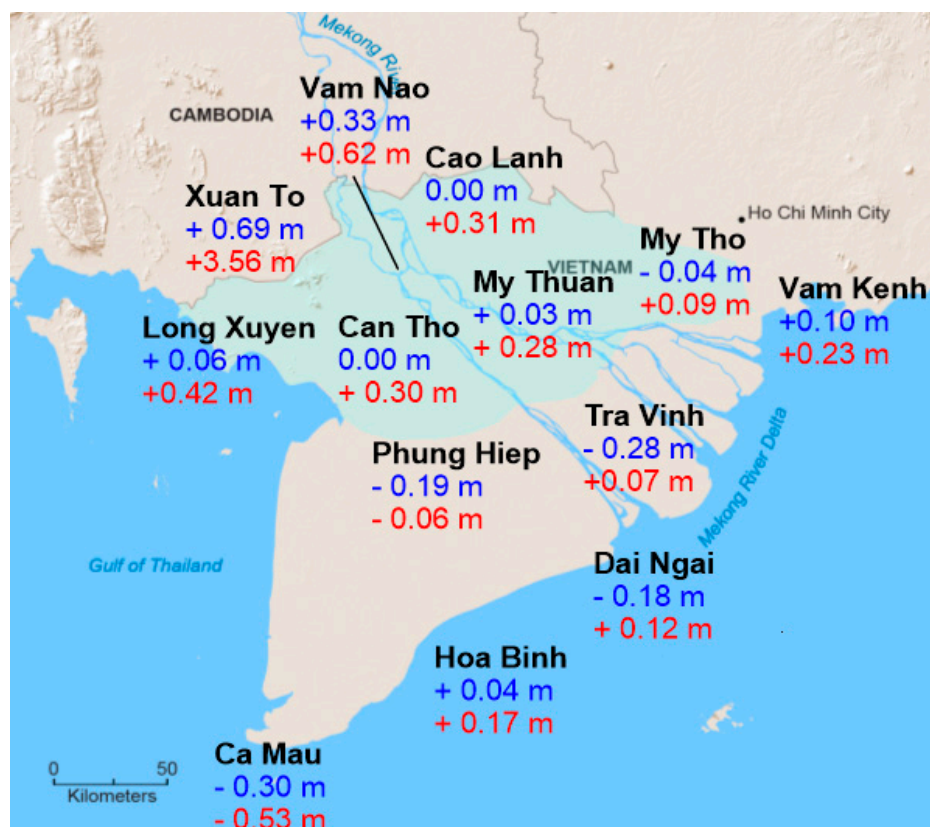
Mekong River

Vam Nao
+0.33 m
+0.62 m

CAMBODIA

Cao Lanh
0.00 m
+0.31 m

Xuan To
+ 0.69 m
+3.56 m

Ho Chi Minh City

My Tho
- 0.04 m
+0.09 m

VIETNAM

My Thuan
+ 0.03 m
+ 0.28 m

Vam Kenh
+0.10 m
+0.23 m

Long Xuyen
+ 0.06 m
+0.42 m

Can Tho
0.00 m
+ 0.30 m

Tra Vinh
- 0.28 m
+0.07 m

Mekong River Delta

Phung Hiep
- 0.19 m
- 0.06 m

Gulf of Thailand

Dai Ngai
- 0.18 m
+ 0.12 m

Hoa Binh
+ 0.04 m
+ 0.17 m

0 50
Kilometers

Ca Mau
- 0.30 m
- 0.53 m